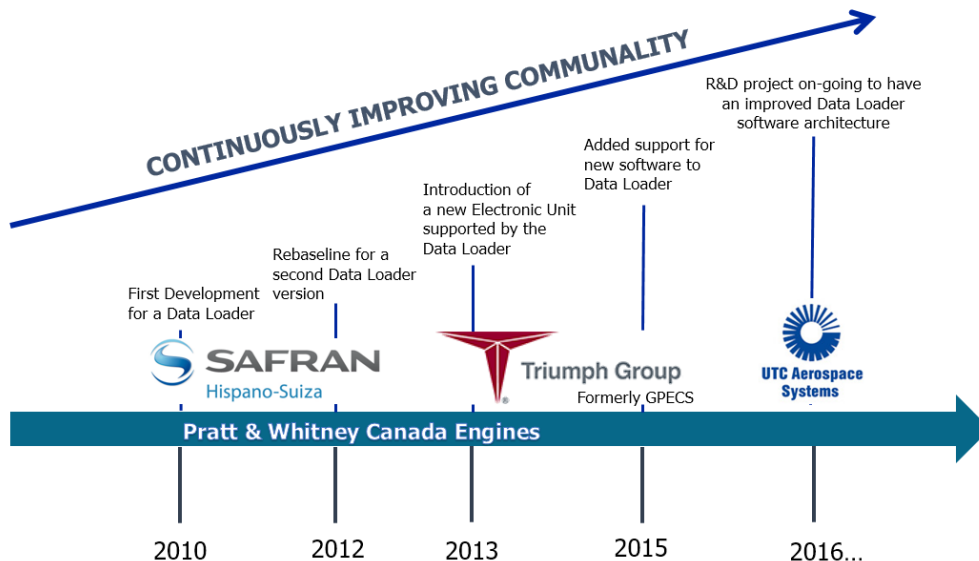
CONTINUOUSLY IMPROVING COMMUNALITY

R&D project on-going to have an improved Data Loader software architecture

Added support for new software to Data Loader

Introduction of a new Electronic Unit supported by the Data Loader

Rebaseline for a second Data Loader version

First Development for a Data Loader

SAFRAN
Hispano-Suiza

Triumph Group
Formerly GPECS

UTC Aerospace Systems

Pratt & Whitney Canada Engines

2010

2012

2013

2015

2016...